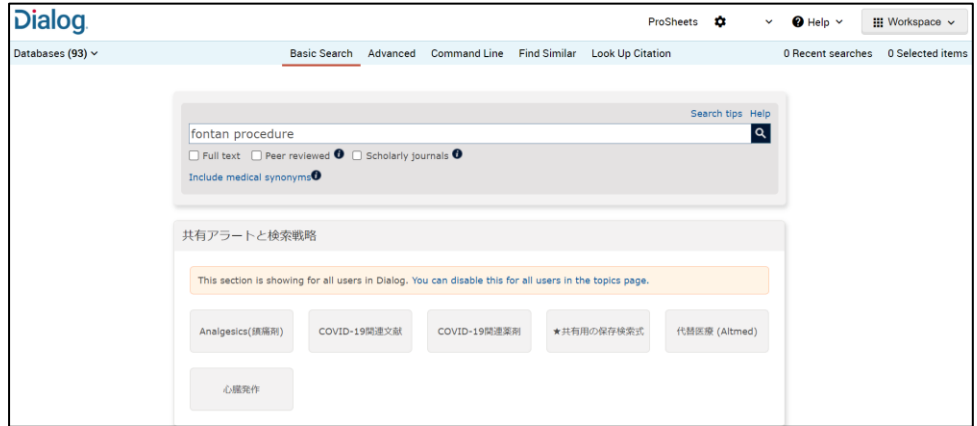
Dialog

ProSheets

Help

Workspace

Databases (93)

Basic Search Advanced Command Line Find Similar Look Up Citation

0 Recent searches 0 Selected items

Search tips Help

fontan procedure

Full text Peer reviewed Scholarly journals

Include medical synonyms

共有アラートと検索戦略

This section is showing for all users in Dialog. You can disable this for all users in the topics page.

Analgesics(鎮痛剤)

COVID-19関連文献

COVID-19関連薬剤

★共有用の保存検索式

代替医療 (Altmed)

心臓発作